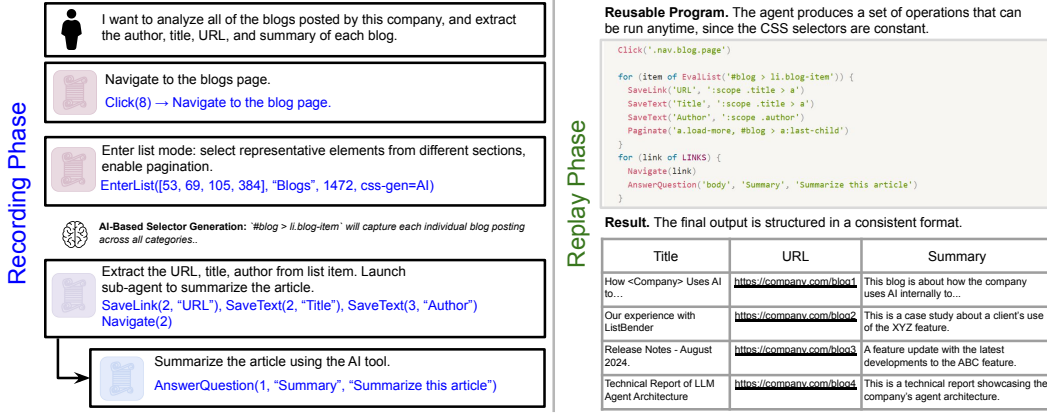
Recording Phase

I want to analyze all of the blogs posted by this company, and extract the author, title, URL, and summary of each blog.

Navigate to the blogs page.
Click(8) → Navigate to the blog page.

Enter list mode: select representative elements from different sections, enable pagination.
EnterList([53, 69, 105, 384], "Blogs", 1472, css-gen=AI)

AI-Based Selector Generation: `#blog > li.blog-item` will capture each individual blog posting across all categories..

Extract the URL, title, author from list item. Launch sub-agent to summarize the article.
SaveLink(2, "URL"), SaveText(2, "Title"), SaveText(3, "Author")
Navigate(2)

Summarize the article using the AI tool.
AnswerQuestion(1, "Summary", "Summarize this article")

Replay Phase

Reusable Program. The agent produces a set of operations that can be run anytime, since the CSS selectors are constant.

Click('.nav.blog.page')

for (item of EvalList('#blog > li.blog-item')) {
  SaveLink('URL', ':scope .title > a')
  SaveText('Title', ':scope .title > a')
  SaveText('Author', ':scope .author')
  Paginate('a.load-more, #blog > a:last-child')
}
for (link of LINKS) {
  Navigate(link)
  AnswerQuestion('body', 'Summary', 'Summarize this article')
}

Result. The final output is structured in a consistent format.

| Title | URL | Summary |
|---|---|---|
| How <Company> Uses AI to… | https://company.com/blog1 | This blog is about how the company uses AI internally to... |
| Our experience with ListBender | https://company.com/blog2 | This is a case study about a client's use of the XYZ feature. |
| Release Notes - August 2024. | https://company.com/blog3 | A feature update with the latest developments to the ABC feature. |
| Technical Report of LLM Agent Architecture | https://company.com/blog4 | This is a technical report showcasing the company's agent architecture. |